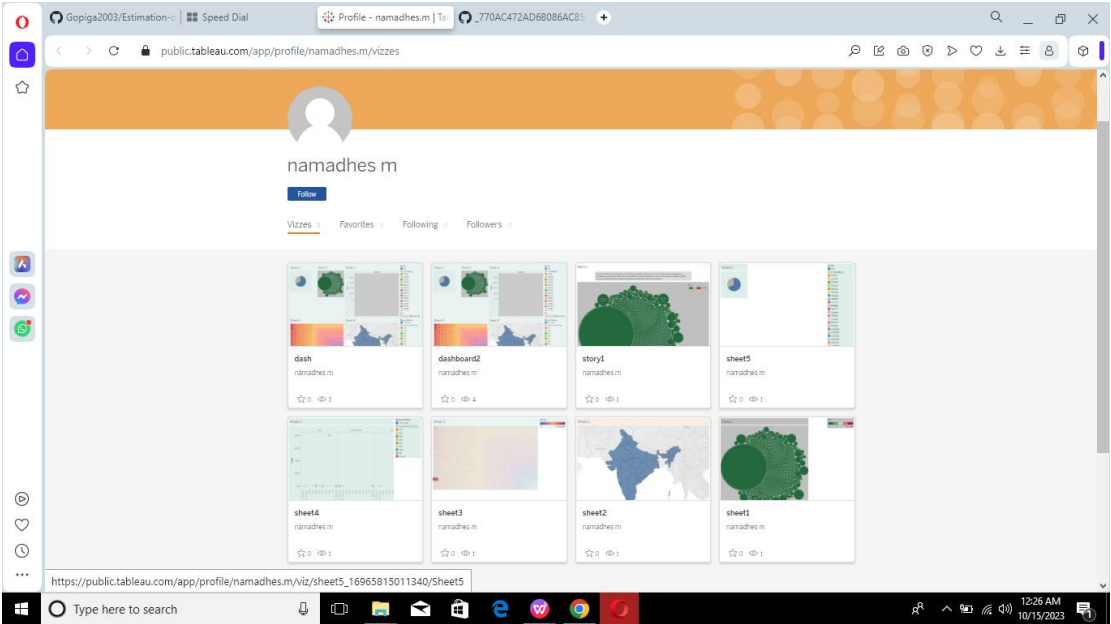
Gopiga2003/Estimation-c | Speed Dial | Profile - namadhes.m | Ta | _770AC472AD6B086AC85

public.tableau.com/app/profile/namadhes.m/vizzes

namadhes m

Follow

Vizzes 8 Favorites 0 Following 0 Followers 0

dash
namadhes m
☆0 👁2

dashboard2
namadhes m
☆0 👁4

story1
namadhes m
☆0 👁1

sheet5
namadhes m
☆0 👁1

sheet4
namadhes m
☆0 👁1

sheet3
namadhes m
☆0 👁1

sheet2
namadhes m
☆0 👁1

sheet1
namadhes m
☆0 👁1

https://public.tableau.com/app/profile/namadhes.m/viz/sheet5_16965815011340/Sheet5

Type here to search

12:26 AM
10/15/2023